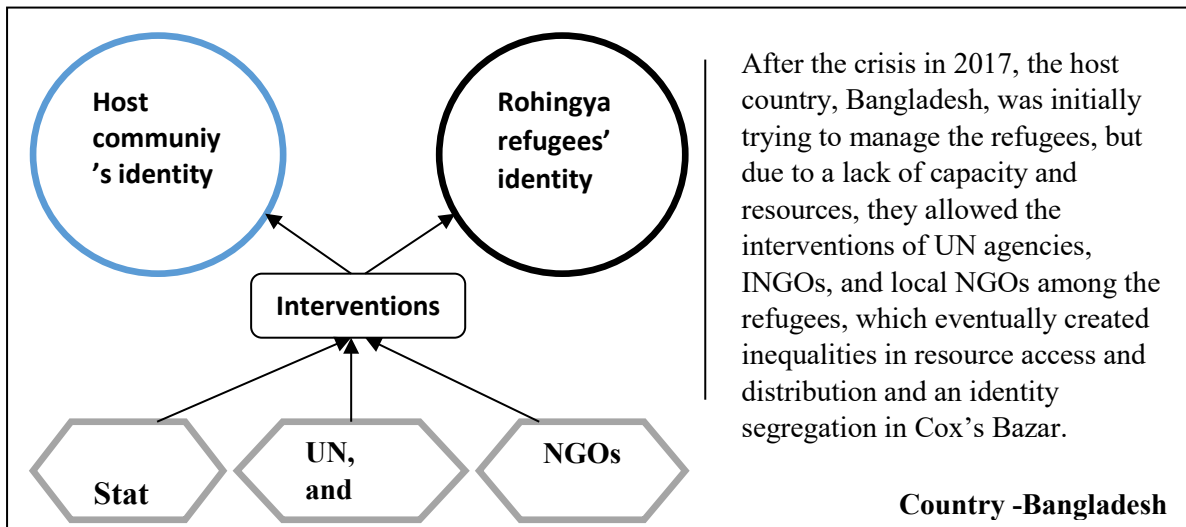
Host communiy 's identity

Rohingya refugees' identity

Interventions

Stat

UN, and

NGOs

After the crisis in 2017, the host country, Bangladesh, was initially trying to manage the refugees, but due to a lack of capacity and resources, they allowed the interventions of UN agencies, INGOs, and local NGOs among the refugees, which eventually created inequalities in resource access and distribution and an identity segregation in Cox's Bazar.

Country -Bangladesh